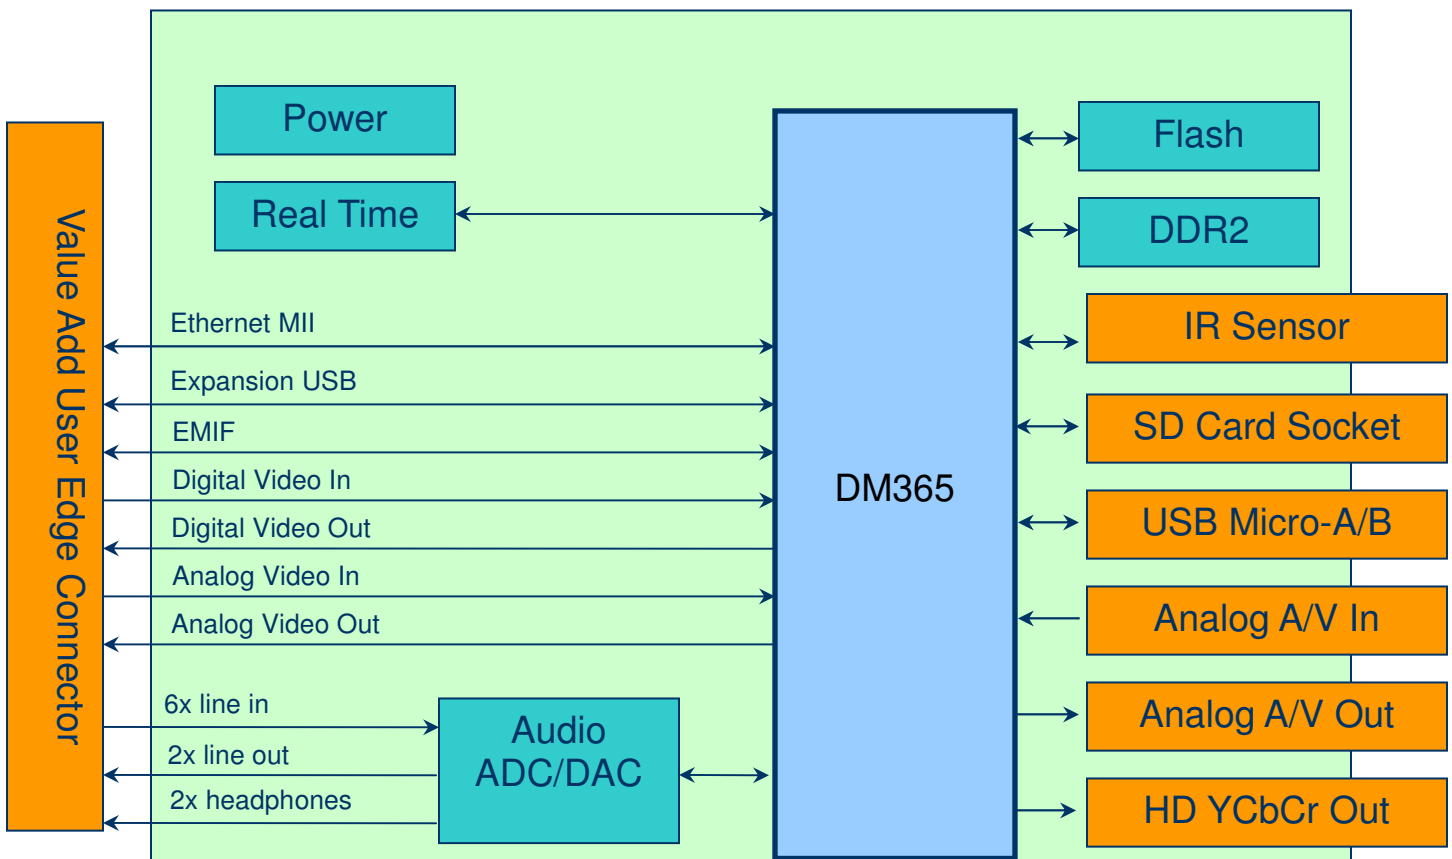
Value Add User Edge Connector

Power

Real Time

Ethernet MII

Expansion USB

EMIF

Digital Video In

Digital Video Out

Analog Video In

Analog Video Out

6x line in

2x line out

2x headphones

Audio ADC/DAC

DM365

Flash

DDR2

IR Sensor

SD Card Socket

USB Micro-A/B

Analog A/V In

Analog A/V Out

HD YCbCr Out